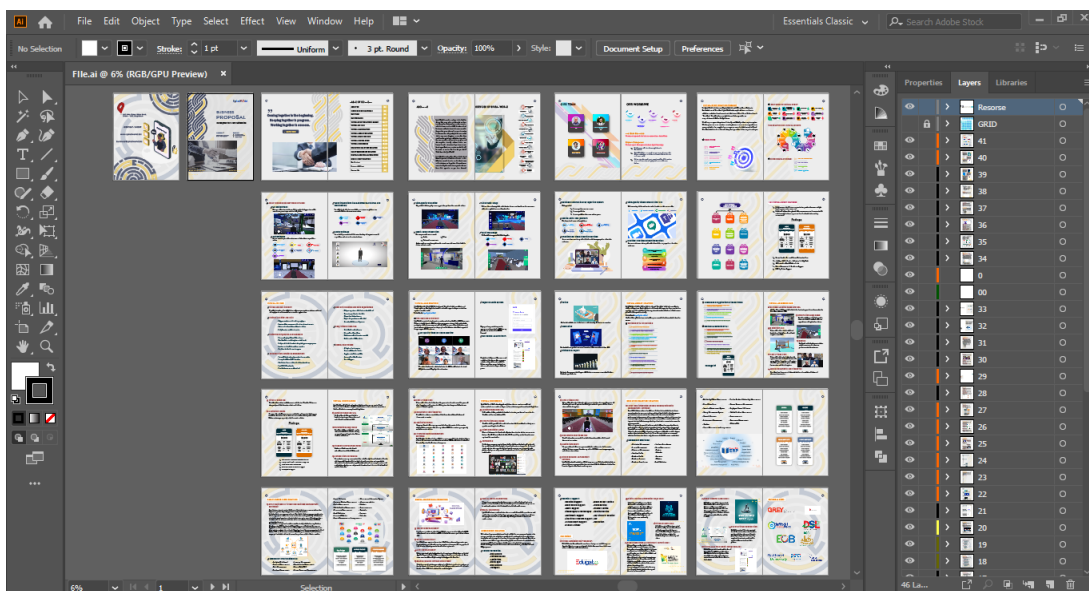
Ai File Edit Object Type Select Effect View Window Help

Essentials Classic

Search Adobe Stock

No Selection

Stroke: 1 pt

Uniform

3 pt. Round

Opacity: 100%

Style:

Document Setup

Preferences

File.ai @ 6% (RGB/GPU Preview)

Properties

Layers

Libraries

Resorse

GRID

41

40

39

38

37

36

35

34

0

00

33

32

31

30

29

28

27

26

25

24

23

22

21

20

19

18

46 La...

6%

1

Selection